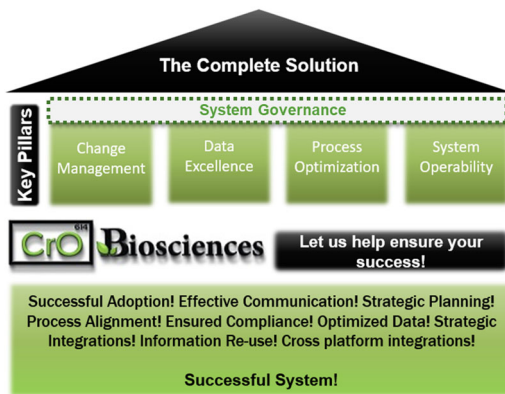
The Complete Solution

Key Pillars

System Governance

Change Management

Data Excellence

Process Optimization

System Operability

CrO Biosciences

Let us help ensure your success!

Successful Adoption! Effective Communication! Strategic Planning! Process Alignment! Ensured Compliance! Optimized Data! Strategic Integrations! Information Re-use! Cross platform integrations!

Successful System!